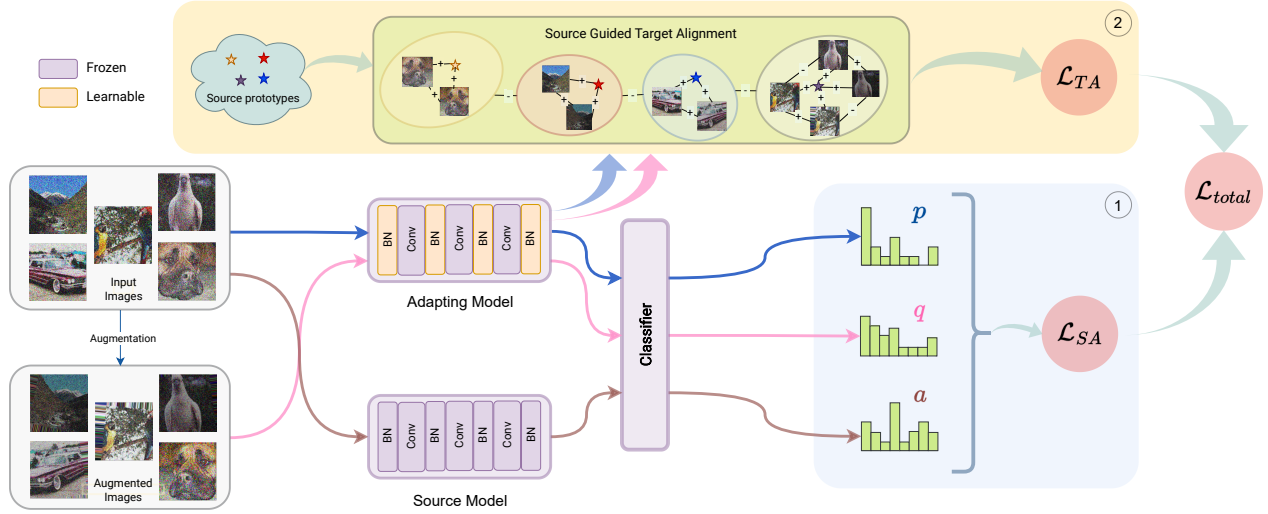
Frozen
Learnable

Source prototypes

Source Guided Target Alignment

2

$\mathcal{L}_{TA}$

$\mathcal{L}_{total}$

1

Input Images

Augmentation

Augmented Images

BN Conv BN Conv BN Conv BN

Adapting Model

BN Conv BN Conv BN Conv BN

Source Model

Classifier

$p$

$q$

$a$

$\mathcal{L}_{SA}$